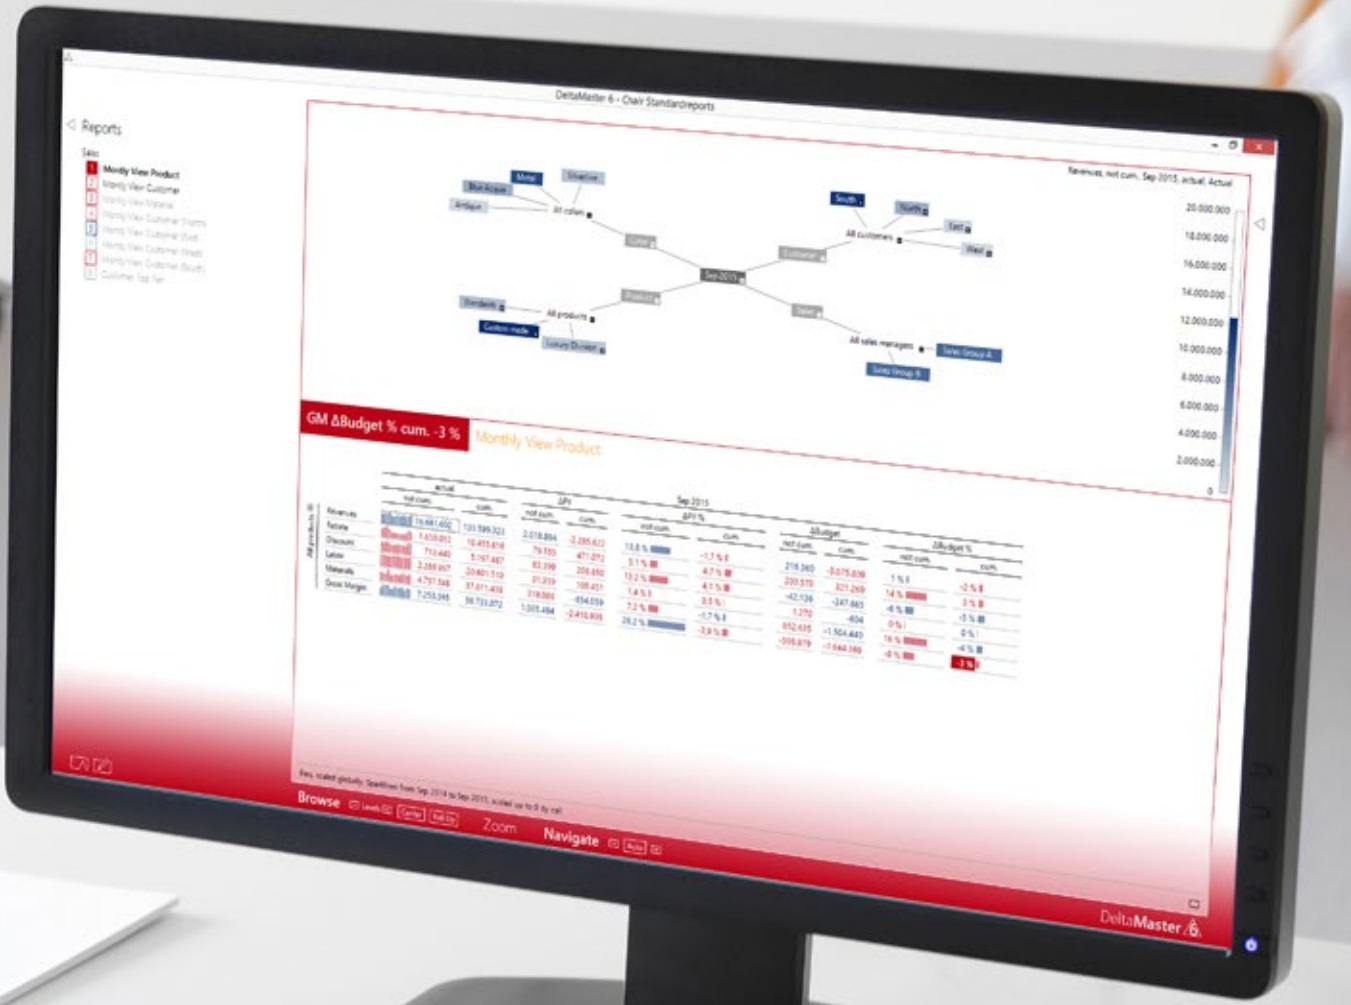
DeltaMaster 6 - Chair Standardreports

Reports

Sales

Monthly View Product
Monthly View Customer

Revenues, not cum, Sep 2015, actual, Actual

20.000.000
18.000.000
16.000.000
14.000.000
12.000.000
10.000.000
8.000.000
6.000.000
4.000.000
2.000.000
0

Metal
Silverline
Blue Acqua
Antique
All colors
Color
South
North
East
West
All customers
Customer
Sep 2015
Standards
All products
Custom made
Luxury Division
Product
Sales
All sales managers
Sales Group A
Sales Group B

GM ΔBudget % cum. -3 %

Monthly View Product

All products

Revenues
Rebate
Discount
Labor
Materials
Gross Margin

Sep 2015
actual
not cum.
cum.
ΔPY
ΔPY %
ΔBudget
ΔBudget %

-3 %

Browse
Zoom
Navigate

DeltaMaster